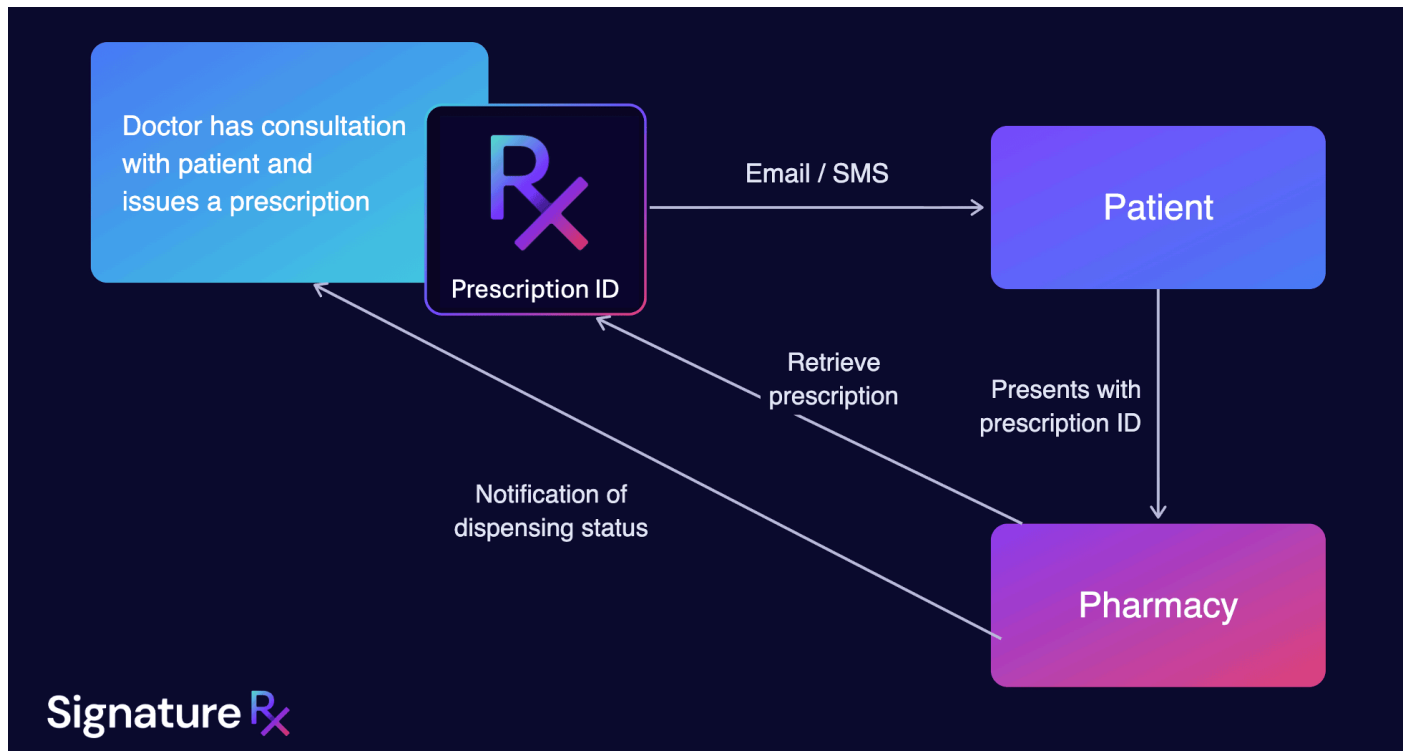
Doctor has consultation with patient and issues a prescription

Rx

Prescription ID

Email / SMS

Patient

Retrieve prescription

Presents with prescription ID

Notification of dispensing status

Pharmacy

Signature Rx